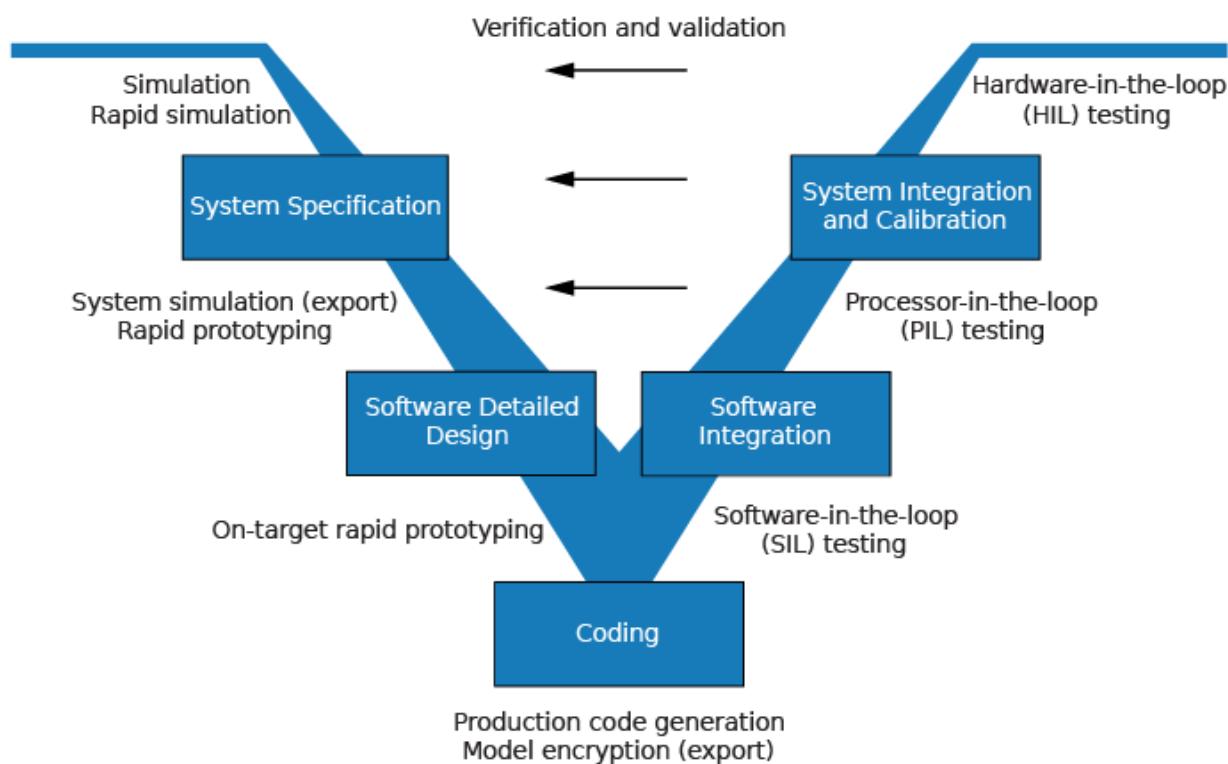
Verification and validation

Simulation
Rapid simulation

Hardware-in-the-loop
(HIL) testing

System Specification

System Integration
and Calibration

System simulation (export)
Rapid prototyping

Processor-in-the-loop
(PIL) testing

Software Detailed
Design

Software
Integration

On-target rapid prototyping

Software-in-the-loop
(SIL) testing

Coding

Production code generation
Model encryption (export)